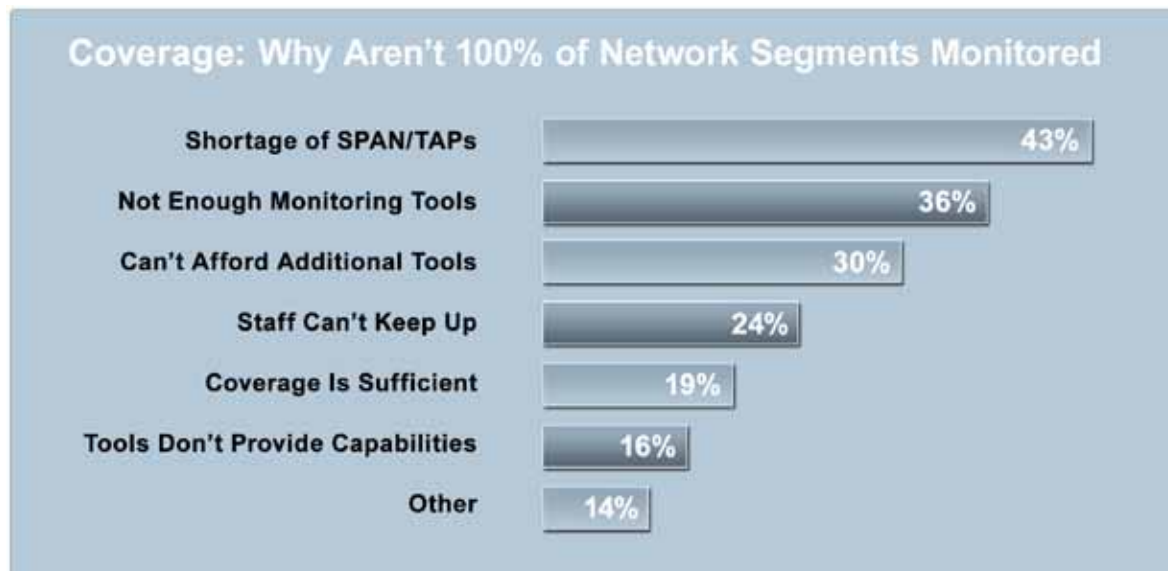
Coverage: Why Aren't 100% of Network Segments Monitored

Shortage of SPAN/TAPs 43%

Not Enough Monitoring Tools 36%

Can't Afford Additional Tools 30%

Staff Can't Keep Up 24%

Coverage Is Sufficient 19%

Tools Don't Provide Capabilities 16%

Other 14%